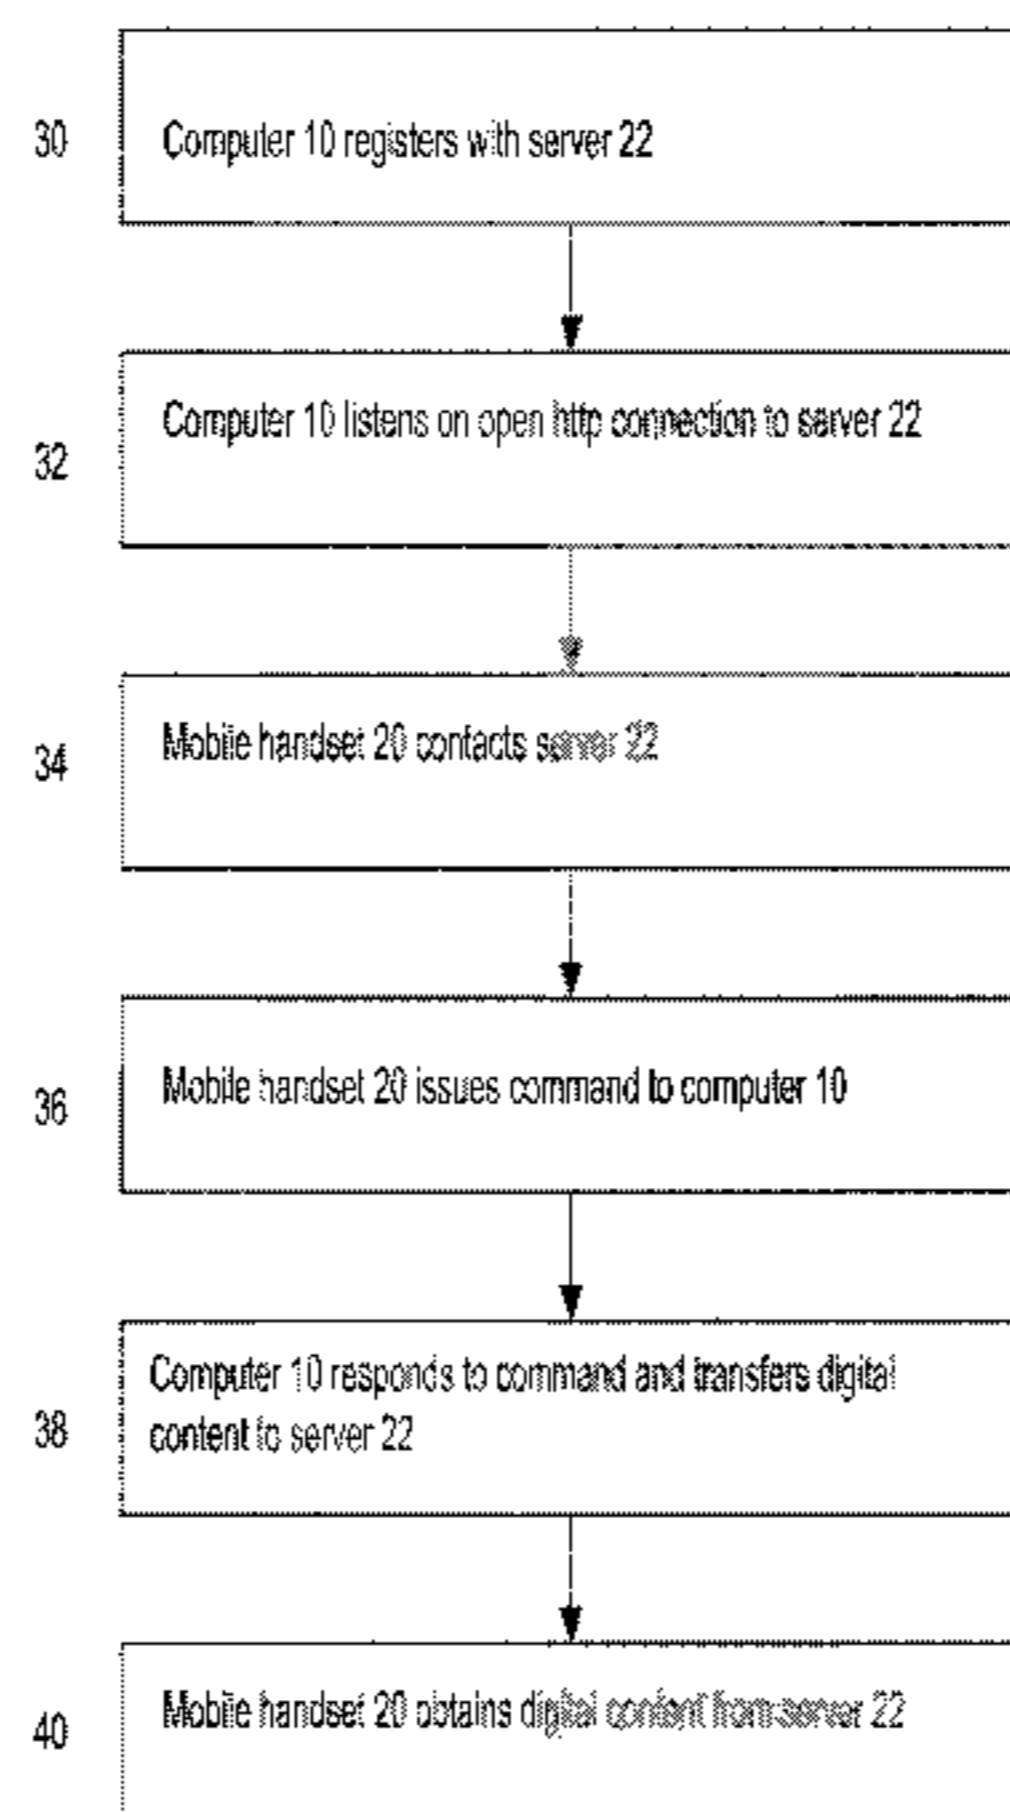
30

Computer 10 registers with server 22

32

Computer 10 listens on open http connection to server 22

34

Mobile handset 20 contacts server 22

36

Mobile handset 20 issues command to computer 10

38

Computer 10 responds to command and transfers digital content to server 22

40

Mobile handset 20 obtains digital content from server 22